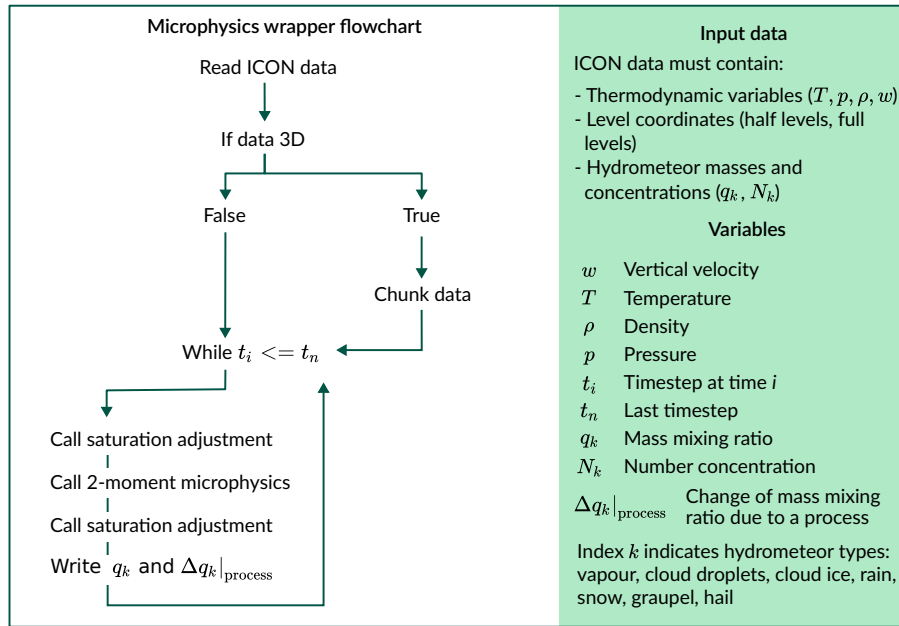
Microphysics wrapper flowchart

Read ICON data

If data 3D

False

True

Chunk data

While $t_i <= t_n$

Call saturation adjustment

Call 2-moment microphysics

Call saturation adjustment

Write $q_k$ and $\Delta q_k|_{\text{process}}$

Input data

ICON data must contain:

- Thermodynamic variables $(T, p, \rho, w)$
- Level coordinates (half levels, full levels)
- Hydrometeor masses and concentrations $(q_k, N_k)$

Variables

| | |
|---|---|
| $w$ | Vertical velocity |
| $T$ | Temperature |
| $\rho$ | Density |
| $p$ | Pressure |
| $t_i$ | Timestep at time *i* |
| $t_n$ | Last timestep |
| $q_k$ | Mass mixing ratio |
| $N_k$ | Number concentration |
| $\Delta q_k|_{\text{process}}$ | Change of mass mixing ratio due to a process |

Index $k$ indicates hydrometeor types: vapour, cloud droplets, cloud ice, rain, snow, graupel, hail